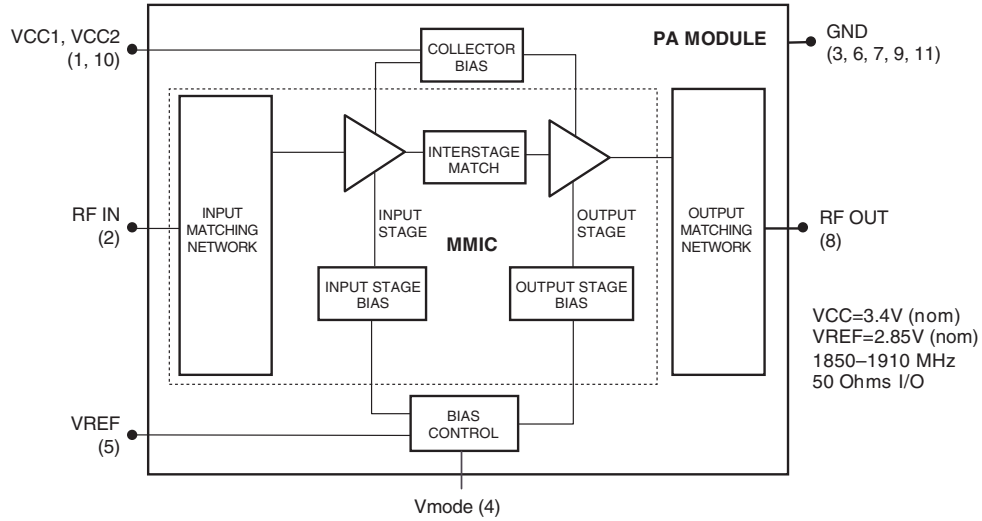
VCC1, VCC2
(1, 10)

COLLECTOR
BIAS

PA MODULE

GND
(3, 6, 7, 9, 11)

INTERSTAGE
MATCH

INPUT
MATCHING
NETWORK

INPUT
STAGE

MMIC

OUTPUT
STAGE

OUTPUT
MATCHING
NETWORK

RF IN
(2)

RF OUT
(8)

INPUT STAGE
BIAS

OUTPUT STAGE
BIAS

VCC=3.4V (nom)
VREF=2.85V (nom)
1850–1910 MHz
50 Ohms I/O

VREF
(5)

BIAS
CONTROL

Vmode (4)